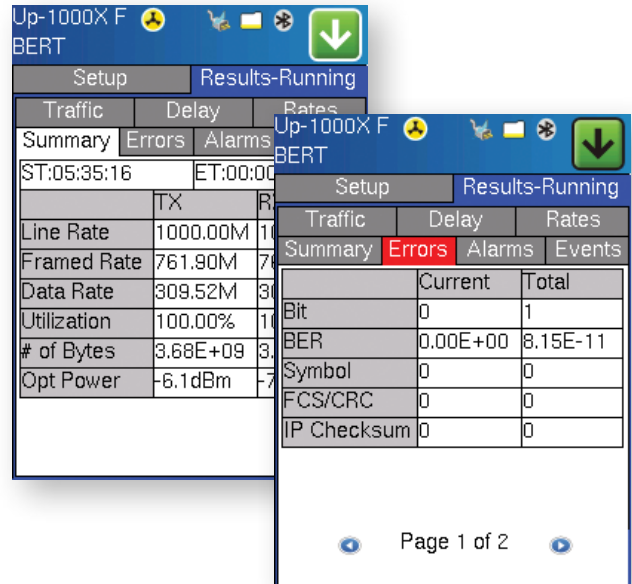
Up-1000X F BERT

Setup | Results-Running

Traffic | Delay | Rates

Summary | Errors | Alarms

ST:05:35:16 | ET:00:00

|  | TX | R |
|---|---|---|
| Line Rate | 1000.00M | 1 |
| Framed Rate | 761.90M | 7 |
| Data Rate | 309.52M | 3 |
| Utilization | 100.00% | 1 |
| # of Bytes | 3.68E+09 | 3. |
| Opt Power | -6.1dBm | -7 |

Up-1000X F BERT

Setup | Results-Running

Traffic | Delay | Rates

Summary | Errors | Alarms | Events

|  | Current | Total |
|---|---|---|
| Bit | 0 | 1 |
| BER | 0.00E+00 | 8.15E-11 |
| Symbol | 0 | 0 |
| FCS/CRC | 0 | 0 |
| IP Checksum | 0 | 0 |

Page 1 of 2